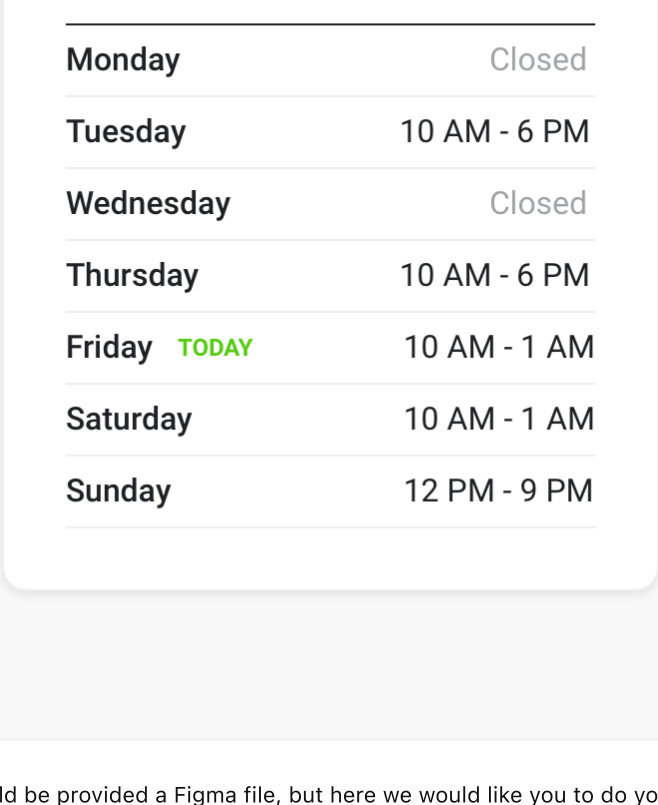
| Monday | Closed |
|---|---|
| Tuesday | 10 AM - 6 PM |
| Wednesday | Closed |
| Thursday | 10 AM - 6 PM |
| Friday TODAY | 10 AM - 1 AM |
| Saturday | 10 AM - 1 AM |
| Sunday | 12 PM - 9 PM |

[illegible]ld be provided a Figma file, but here we would like you to do yo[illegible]